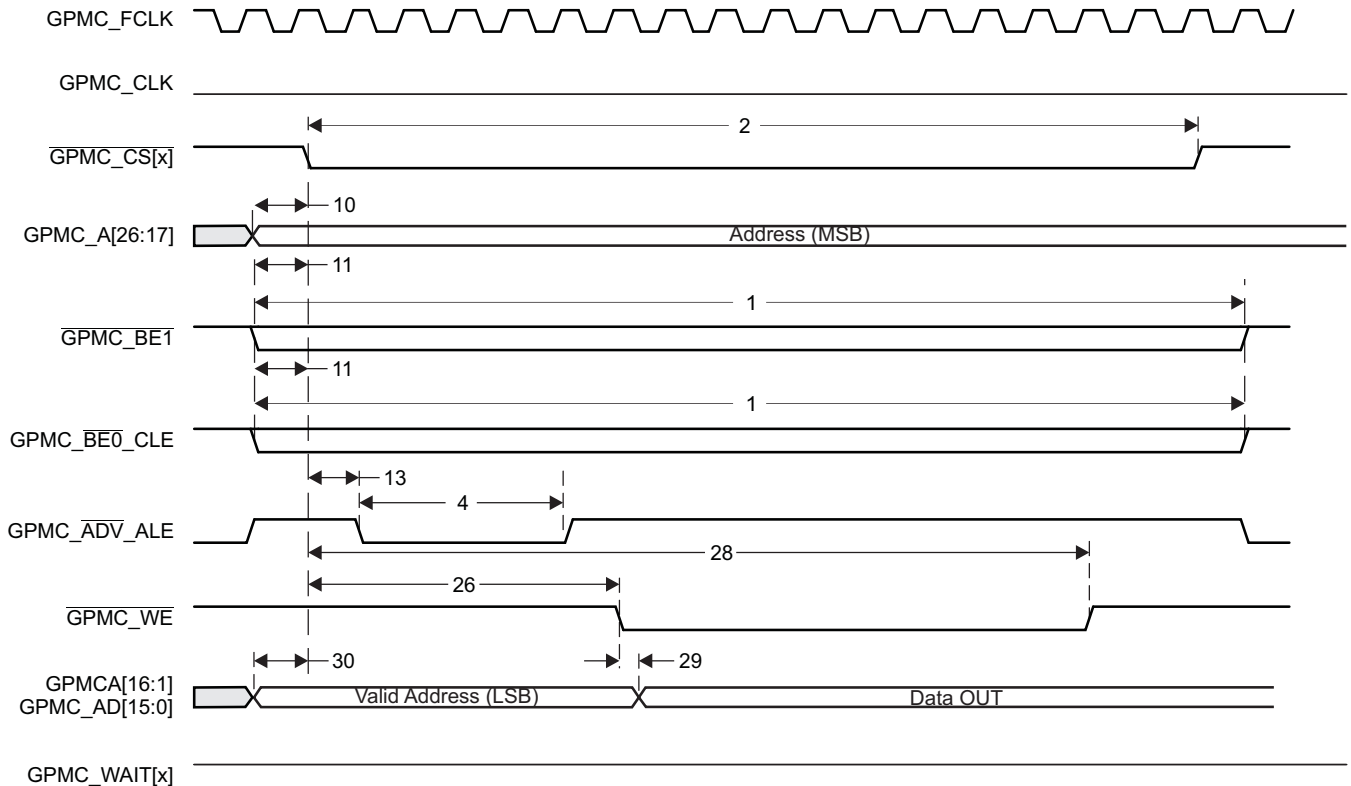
GPMC_FCLK

GPMC_CLK

$\overline{\text{GPMC\_CS[x]}}$

2

10

GPMC_A[26:17]

Address (MSB)

11

1

$\overline{\text{GPMC\_BE1}}$

11

1

GPMC_$\overline{\text{BE0}}$_CLE

13

4

GPMC_$\overline{\text{ADV}}$_ALE

28

26

$\overline{\text{GPMC\_WE}}$

30

29

GPMCA[16:1]
GPMC_AD[15:0]

Valid Address (LSB)

Data OUT

GPMC_WAIT[x]